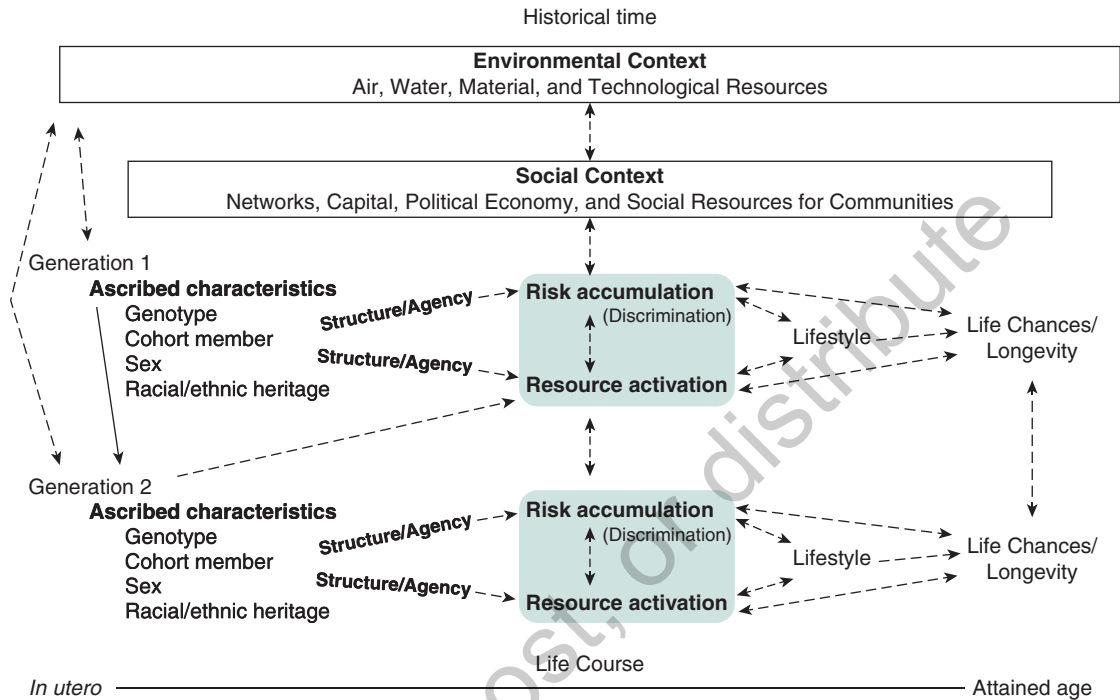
Historical time

**Environmental Context**
Air, Water, Material, and Technological Resources

**Social Context**
Networks, Capital, Political Economy, and Social Resources for Communities

Generation 1
**Ascribed characteristics**
Genotype
Cohort member
Sex
Racial/ethnic heritage

Structure/Agency
Structure/Agency

**Risk accumulation**
(Discrimination)
**Resource activation**

Lifestyle

Life Chances/ Longevity

Generation 2
**Ascribed characteristics**
Genotype
Cohort member
Sex
Racial/ethnic heritage

Structure/Agency
Structure/Agency

**Risk accumulation**
(Discrimination)
**Resource activation**

Lifestyle

Life Chances/ Longevity

Life Course

*In utero*

Attained age

post, or distribute